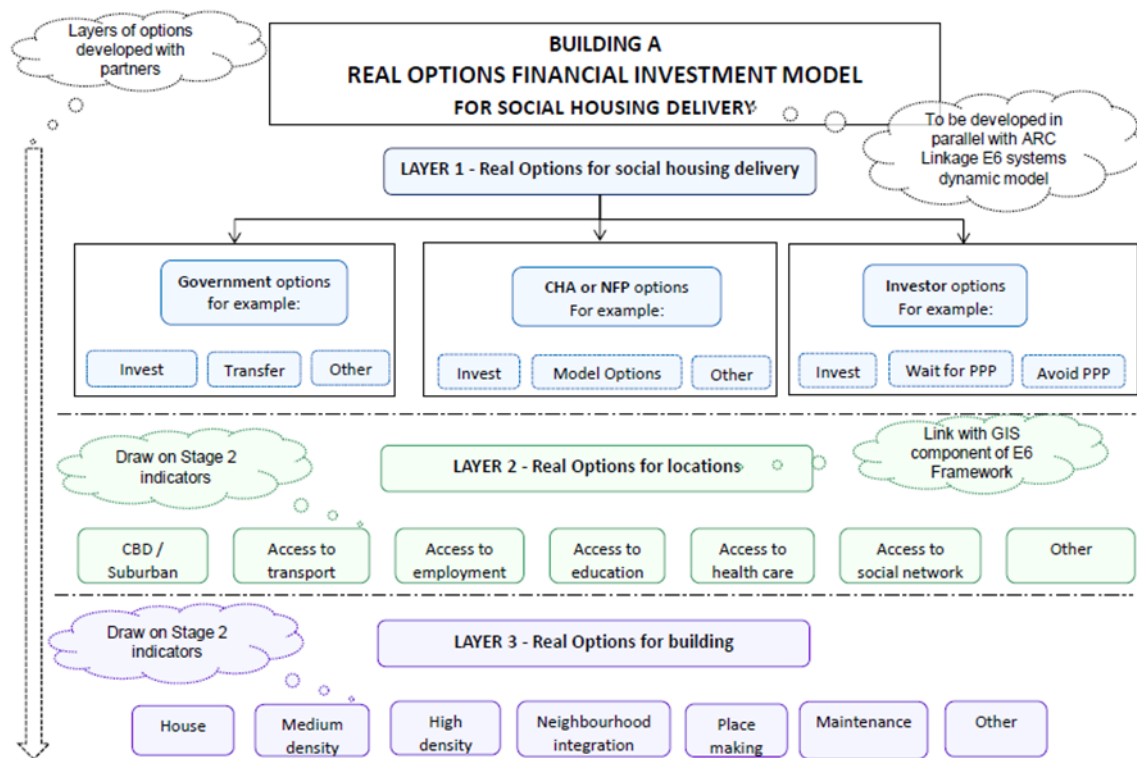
Layers of options developed with partners

BUILDING A
REAL OPTIONS FINANCIAL INVESTMENT MODEL
FOR SOCIAL HOUSING DELIVERY

To be developed in parallel with ARC Linkage E6 systems dynamic model

LAYER 1 - Real Options for social housing delivery

Government options for example:

Invest

Transfer

Other

CHA or NFP options For example:

Invest

Model Options

Other

Investor options For example:

Invest

Wait for PPP

Avoid PPP

Draw on Stage 2 indicators

LAYER 2 - Real Options for locations

Link with GIS component of E6 Framework

CBD / Suburban

Access to transport

Access to employment

Access to education

Access to health care

Access to social network

Other

Draw on Stage 2 indicators

LAYER 3 - Real Options for building

House

Medium density

High density

Neighbourhood integration

Place making

Maintenance

Other